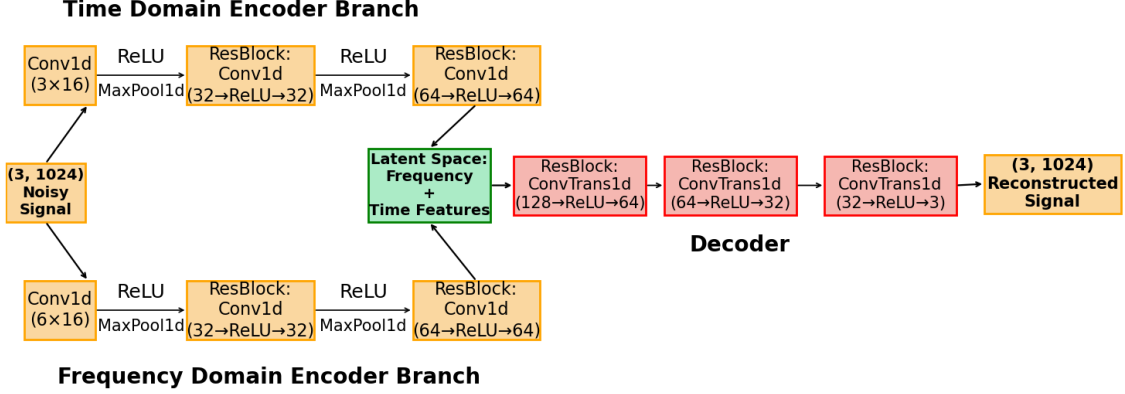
Time Domain Encoder Branch

Conv1d (3×16)

ReLU
MaxPool1d

ResBlock: Conv1d (32→ReLU→32)

ReLU
MaxPool1d

ResBlock: Conv1d (64→ReLU→64)

(3, 1024) Noisy Signal

Latent Space: Frequency + Time Features

ResBlock: ConvTrans1d (128→ReLU→64)

ResBlock: ConvTrans1d (64→ReLU→32)

ResBlock: ConvTrans1d (32→ReLU→3)

(3, 1024) Reconstructed Signal

Decoder

Conv1d (6×16)

ReLU
MaxPool1d

ResBlock: Conv1d (32→ReLU→32)

ReLU
MaxPool1d

ResBlock: Conv1d (64→ReLU→64)

Frequency Domain Encoder Branch